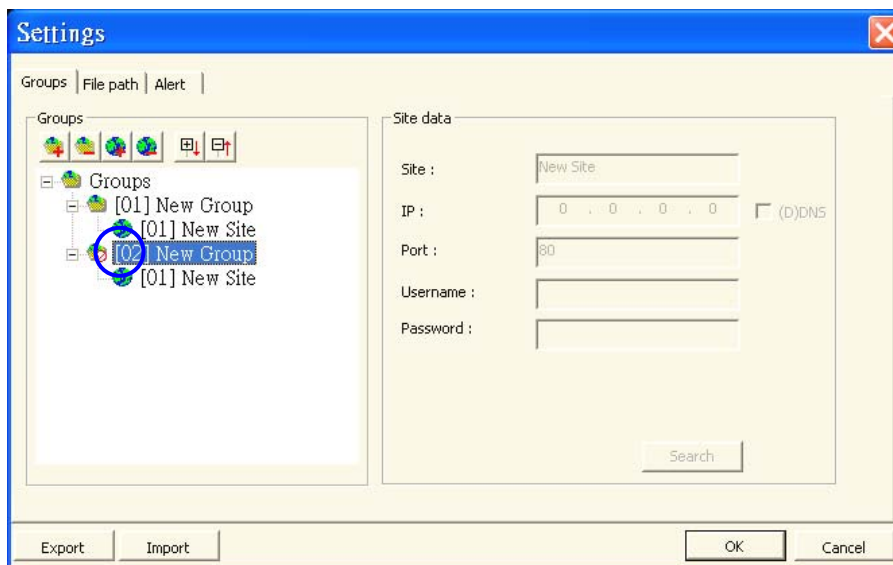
Settings

Groups | File path | Alert |

Groups

Groups
[01] New Group
[01] New Site
[02] New Group
[01] New Site

Site data

Site : New Site

IP : 0 . 0 . 0 . 0 (D)DNS

Port : 80

Username :

Password :

Search

Export Import OK Cancel